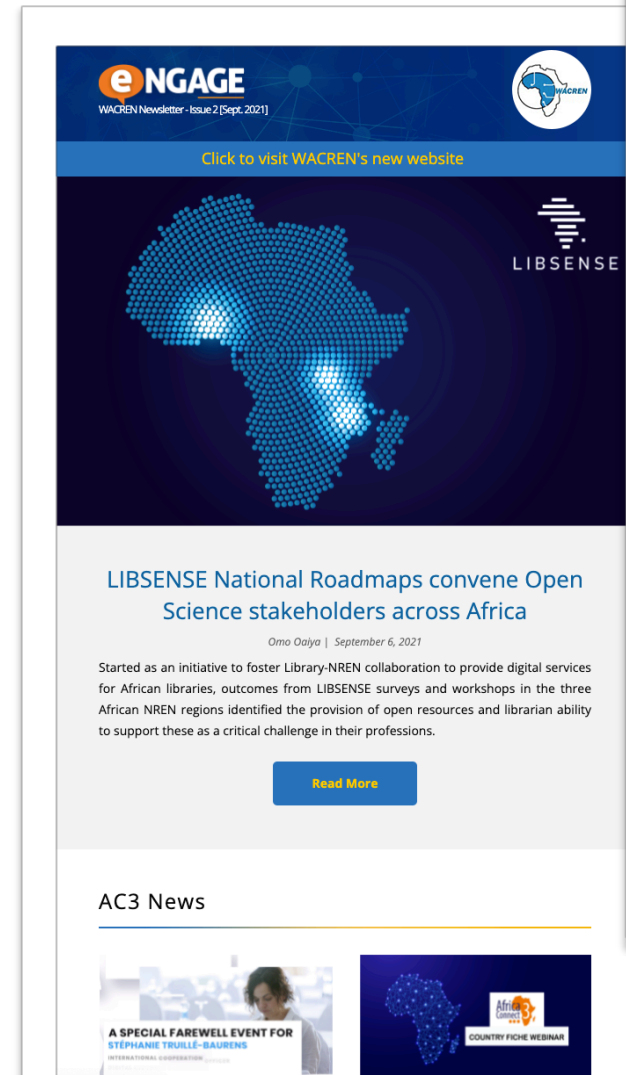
eNGAGE
WACREN Newsletter - Issue 2 [Sept. 2021]

WACREN

Click to visit WACREN's new website

LIBSENSE

LIBSENSE National Roadmaps convene Open Science stakeholders across Africa

Omo Oaiya | September 6, 2021

Started as an initiative to foster Library-NREN collaboration to provide digital services for African libraries, outcomes from LIBSENSE surveys and workshops in the three African NREN regions identified the provision of open resources and librarian ability to support these as a critical challenge in their professions.

Read More

AC3 News

A SPECIAL FAREWELL EVENT FOR STÉPHANIE TRUILLÉ-BAURENS
INTERNATIONAL COOPERATION

AfricaConnect3
COUNTRY FICHE WEBINAR